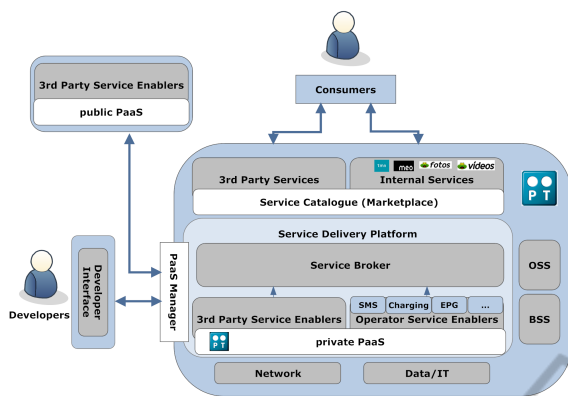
3rd Party Service Enablers
public PaaS

Consumers

3rd Party Services
sapo meo fotos videos
Internal Services
Service Catalogue (Marketplace)

Service Delivery Platform
Service Broker
3rd Party Service Enablers
SMS Charging EPG ...
Operator Service Enablers
PT
private PaaS

PT
OSS
BSS

Network
Data/IT

Developer Interface
PaaS Manager
Developers